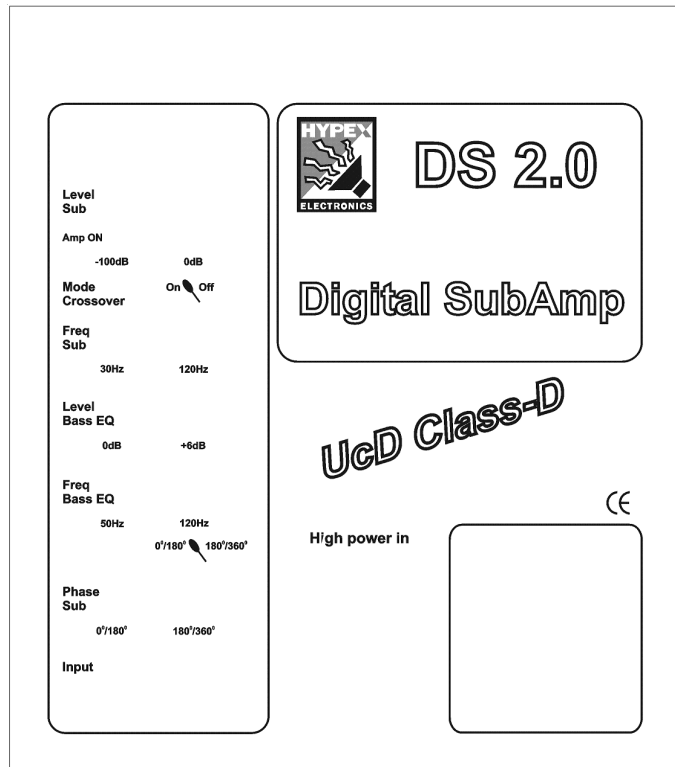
Level
Sub

Amp ON

-100dB 0dB

Mode
Crossover

On Off

Freq
Sub

30Hz 120Hz

Level
Bass EQ

0dB +6dB

Freq
Bass EQ

50Hz 120Hz

$0^0/180^0$ $180^0/360^0$

Phase
Sub

$0^0/180^0$ $180^0/360^0$

Input

HYPEX
ELECTRONICS

DS 2.0

Digital SubAmp

UcD Class-D

CE

High power in